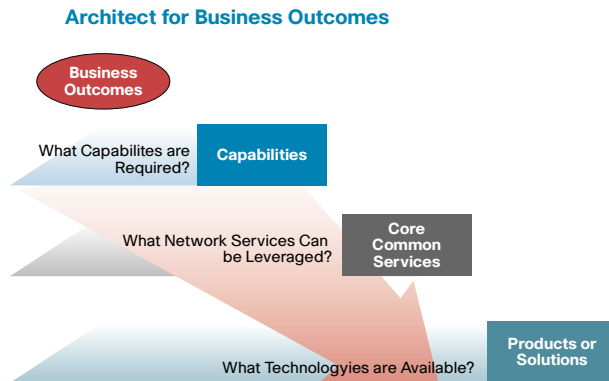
Architect for Business Outcomes

Business Outcomes

What Capabilites are Required?

Capabilities

What Network Services Can be Leveraged?

Core Common Services

What Technologyies are Available?

Products or Solutions